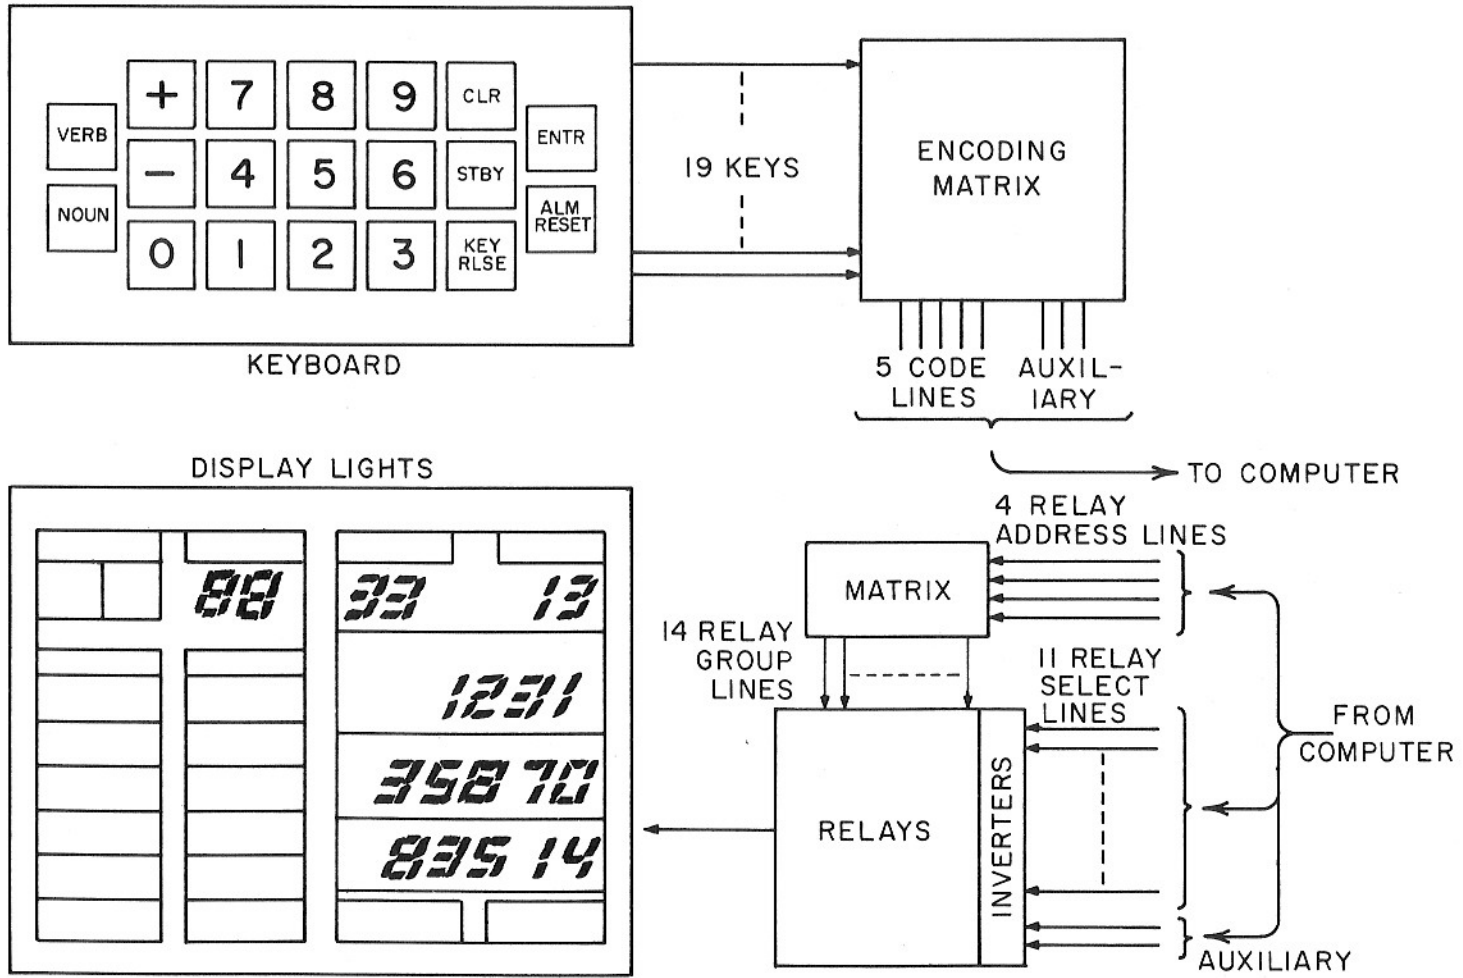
VERB
NOUN
+
7
8
9
CLR
ENTR
−
4
5
6
STBY
ALM RESET
0
1
2
3
KEY RLSE

KEYBOARD

19 KEYS

ENCODING MATRIX

5 CODE LINES
AUXILIARY

TO COMPUTER

DISPLAY LIGHTS

88
33
13
12311
35870
83514

4 RELAY ADDRESS LINES

MATRIX

14 RELAY GROUP LINES

11 RELAY SELECT LINES

FROM COMPUTER

RELAYS

INVERTERS

AUXILIARY